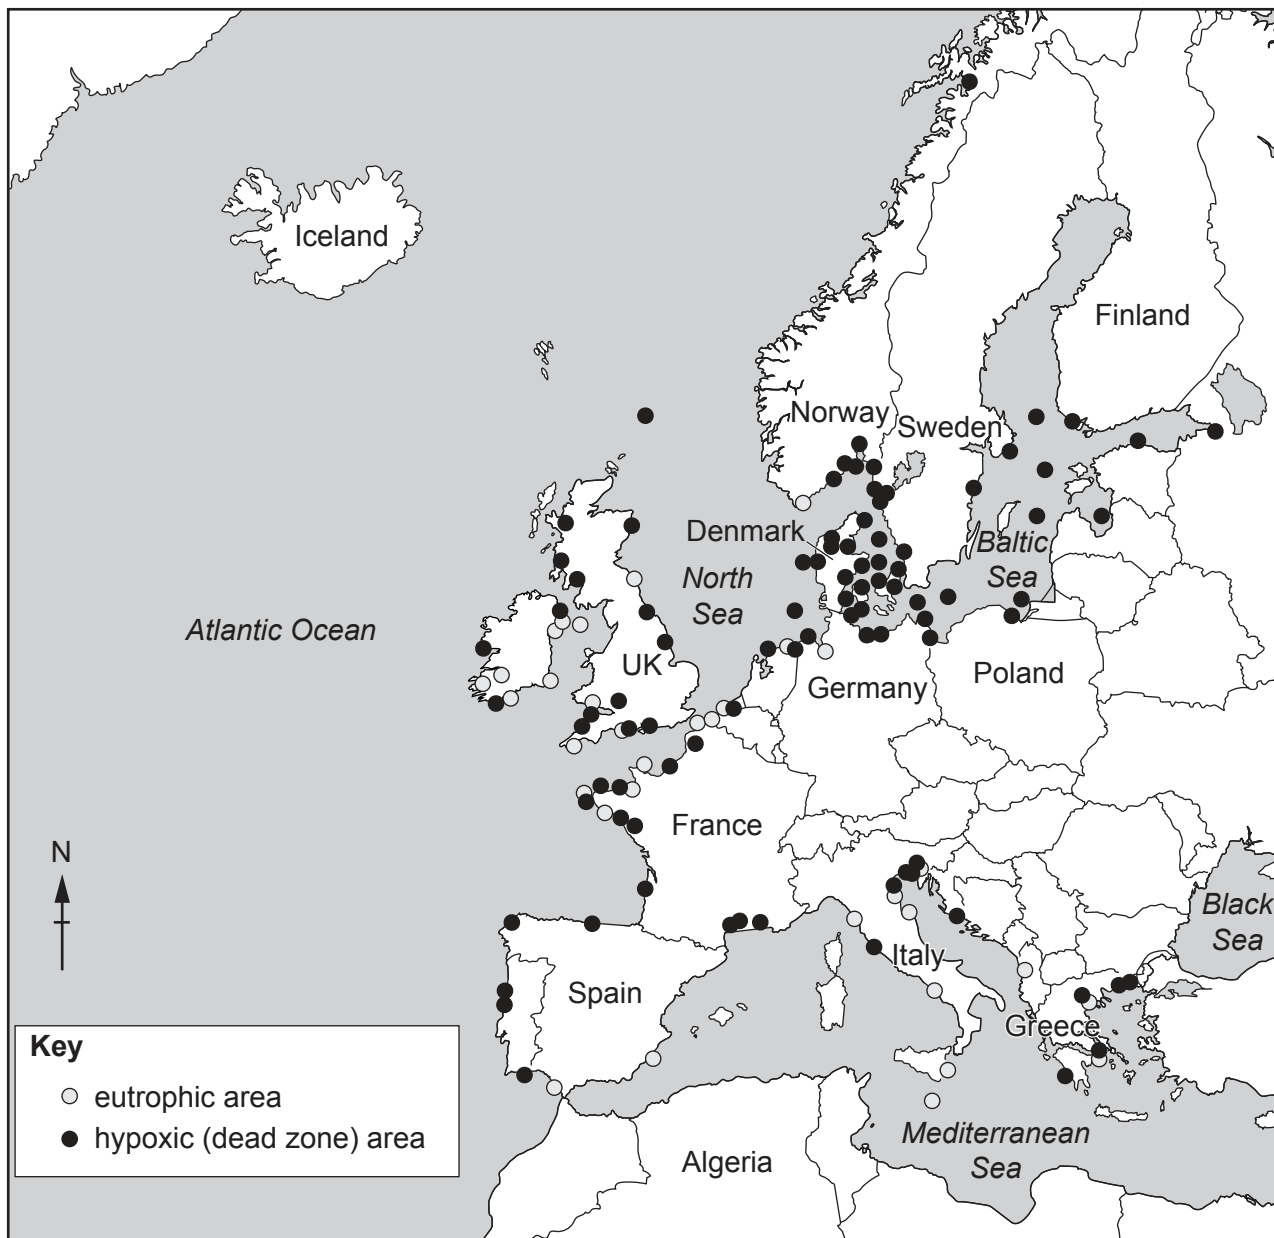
Iceland

Finland

Norway

Sweden

Denmark

Baltic Sea

North Sea

Atlantic Ocean

UK

Germany

Poland

France

N

Black Sea

Italy

Spain

Greece

Key
eutrophic area
hypoxic (dead zone) area

Mediterranean Sea

Algeria